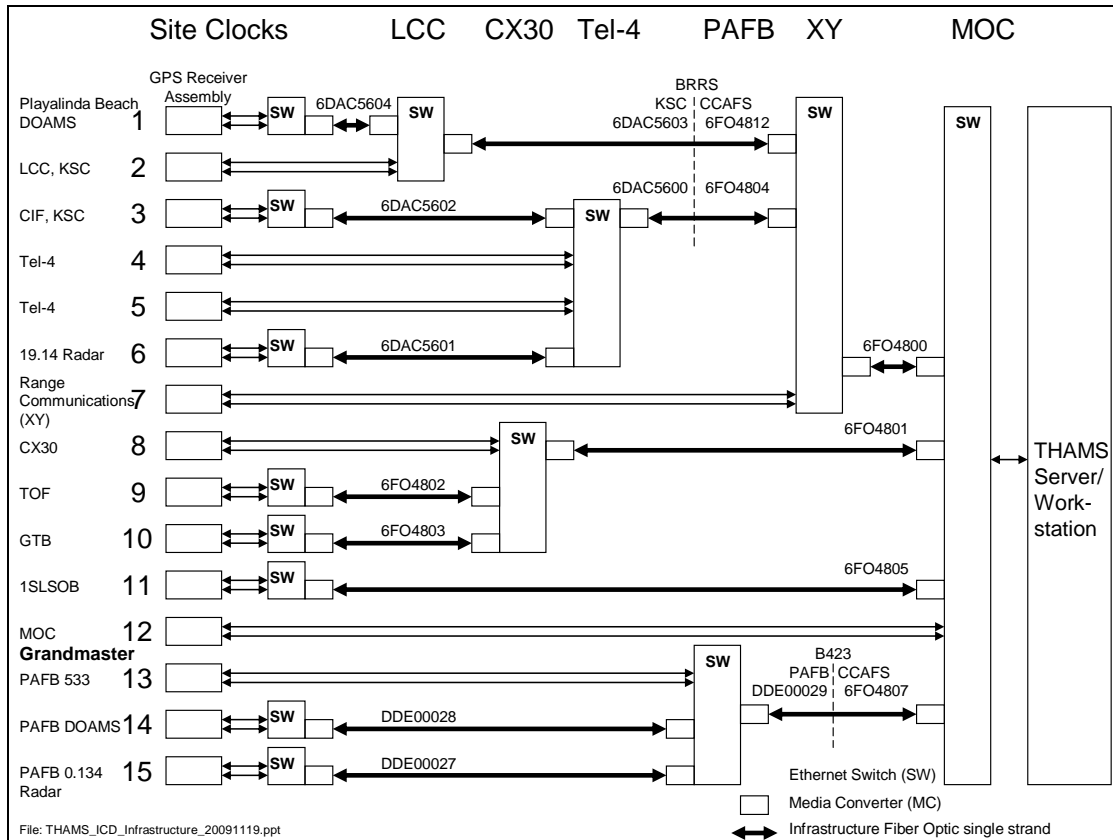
Site Clocks LCC CX30 Tel-4 PAFB XY MOC

GPS Receiver Assembly

Playalinda Beach DOAMS 1
SW
6DAC5604
SW
BRRS
KSC CCAFS
6DAC5603 6FO4812
SW
SW

LCC, KSC 2

6DAC5600 6FO4804

CIF, KSC 3
SW
6DAC5602
SW

Tel-4 4

Tel-4 5

19.14 Radar 6
SW
6DAC5601

6FO4800

Range Communications (XY) 7

CX30 8
SW
6FO4801

THAMS Server/ Work-station

TOF 9
SW
6FO4802

GTB 10
SW
6FO4803

1SLSOB 11
SW
6FO4805

MOC 12
Grandmaster

PAFB 533 13
SW
B423
PAFB CCAFS
DDE00029 6FO4807

PAFB DOAMS 14
SW
DDE00028

PAFB 0.134 Radar 15
SW
DDE00027

Ethernet Switch (SW)
Media Converter (MC)
Infrastructure Fiber Optic single strand

File: THAMS_ICD_Infrastructure_20091119.ppt